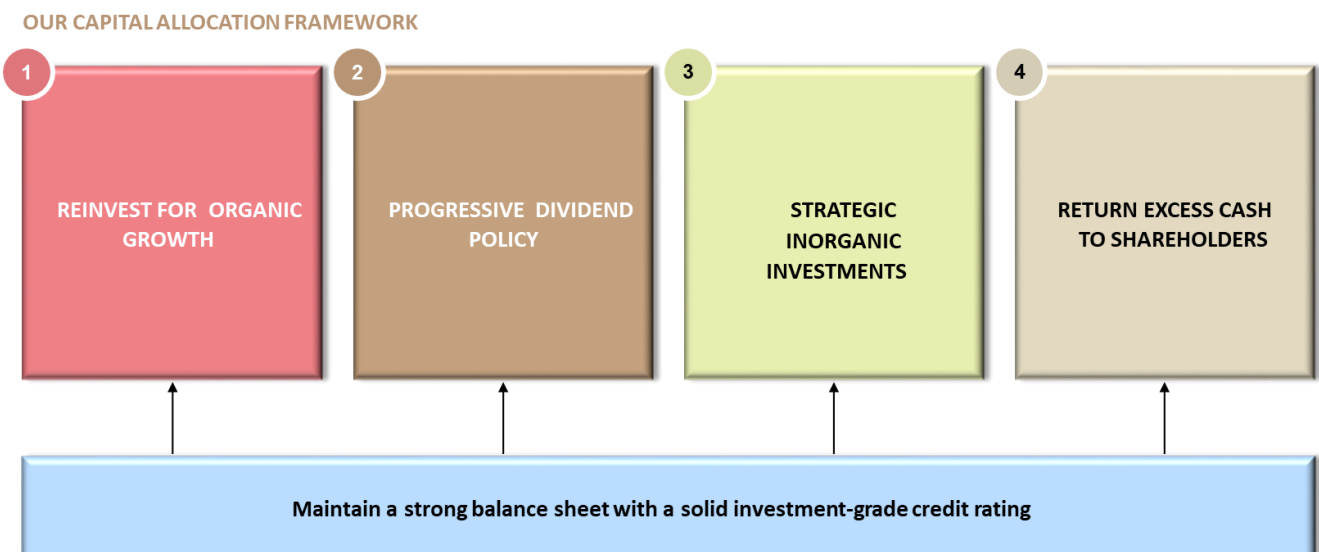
OUR CAPITAL ALLOCATION FRAMEWORK

1

REINVEST FOR ORGANIC GROWTH

2

PROGRESSIVE DIVIDEND POLICY

3

STRATEGIC INORGANIC INVESTMENTS

4

RETURN EXCESS CASH TO SHAREHOLDERS

Maintain a strong balance sheet with a solid investment-grade credit rating